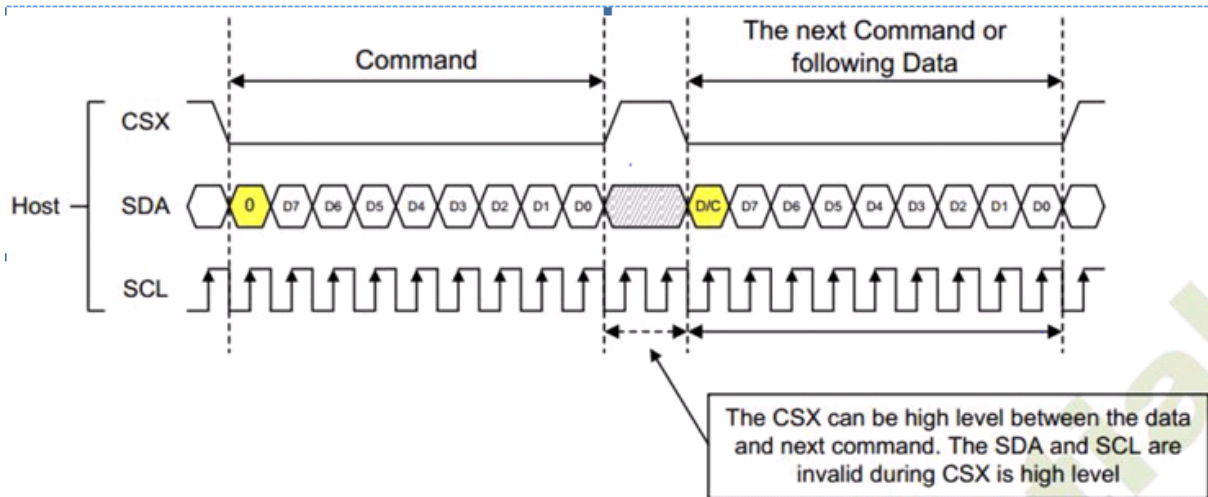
Command

The next Command or following Data

CSX

Host

SDA

0 D7 D6 D5 D4 D3 D2 D1 D0

D/C D7 D6 D5 D4 D3 D2 D1 D0

SCL

The CSX can be high level between the data and next command. The SDA and SCL are invalid during CSX is high level